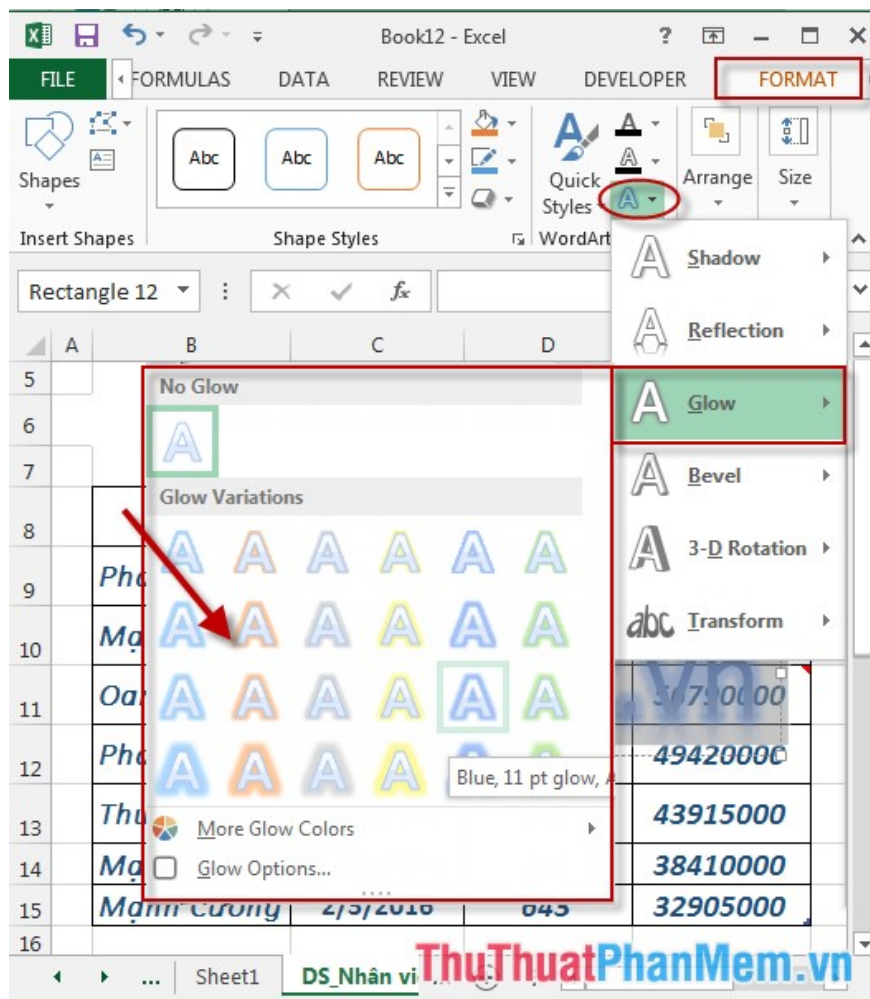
Book12 - Excel

FILE FORMULAS DATA REVIEW VIEW DEVELOPER FORMAT

Shapes

Abc Abc Abc

Quick Styles

Arrange Size

Insert Shapes Shape Styles WordArt

Rectangle 12

$f_x$

A B C D

Shadow

Reflection

Glow

Bevel

3-D Rotation

Transform

No Glow

Glow Variations

Blue, 11 pt glow, A

More Glow Colors

Glow Options...

5
6
7
8
9 Phá
10 Mạ
11 Oa 50790000
12 Phá 49420000
13 Thu 43915000
14 Mạ 38410000
15 Mạnh Cường 2/5/2016 645 32905000
16

Sheet1 DS_Nhân vi

ThuThuatPhanMem.vn